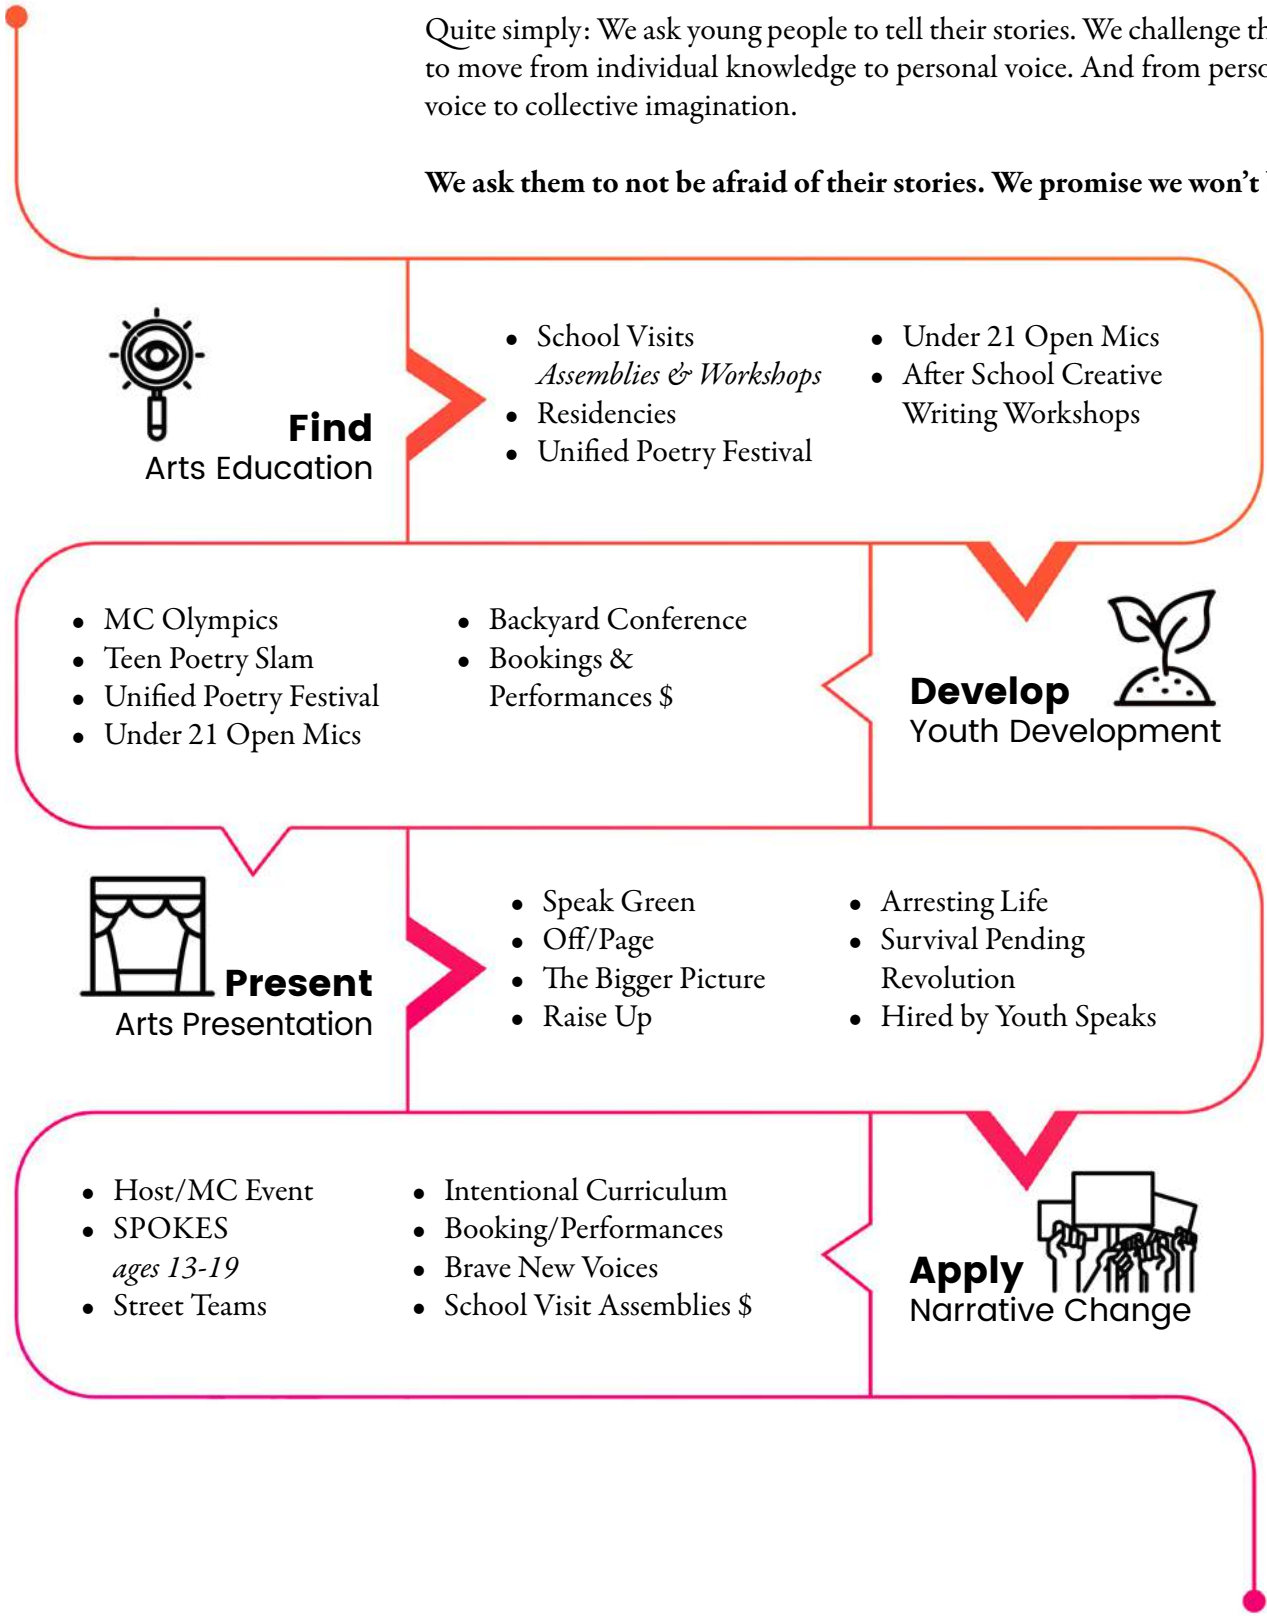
Quite simply: We ask young people to tell their stories. We challenge th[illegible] to move from individual knowledge to personal voice. And from perso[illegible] voice to collective imagination.

**We ask them to not be afraid of their stories. We promise we won't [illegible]**

**Find**
Arts Education

- School Visits
  *Assemblies & Workshops*
- Residencies
- Unified Poetry Festival
- Under 21 Open Mics
- After School Creative Writing Workshops

- MC Olympics
- Teen Poetry Slam
- Unified Poetry Festival
- Under 21 Open Mics
- Backyard Conference
- Bookings & Performances $

**Develop**
Youth Development

**Present**
Arts Presentation

- Speak Green
- Off/Page
- The Bigger Picture
- Raise Up
- Arresting Life
- Survival Pending Revolution
- Hired by Youth Speaks

- Host/MC Event
- SPOKES
  *ages 13-19*
- Street Teams
- Intentional Curriculum
- Booking/Performances
- Brave New Voices
- School Visit Assemblies $

**Apply**
Narrative Change